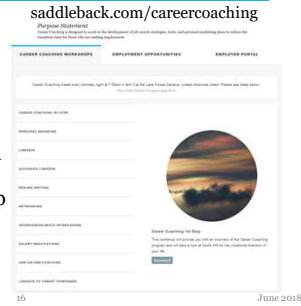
saddleback.com/careercoaching

Purpose Statement

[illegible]

CAREER COACHING WORKSHOPS

EMPLOYMENT OPPORTUNITIES

EMPLOYER PORTAL

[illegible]

CAREER COACHING 101 STEP

PERSONAL BRANDING

LINKEDIN

ADVANCED LINKEDIN

RESUME WRITING

NETWORKING

INTERVIEWING/MOCK INTERVIEWING

SALARY NEGOTIATIONS

JOB SEARCH COACHING

LINKEDIN TO TARGET COMPANIES

Career Coaching 1st Step

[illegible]

16

June 2018